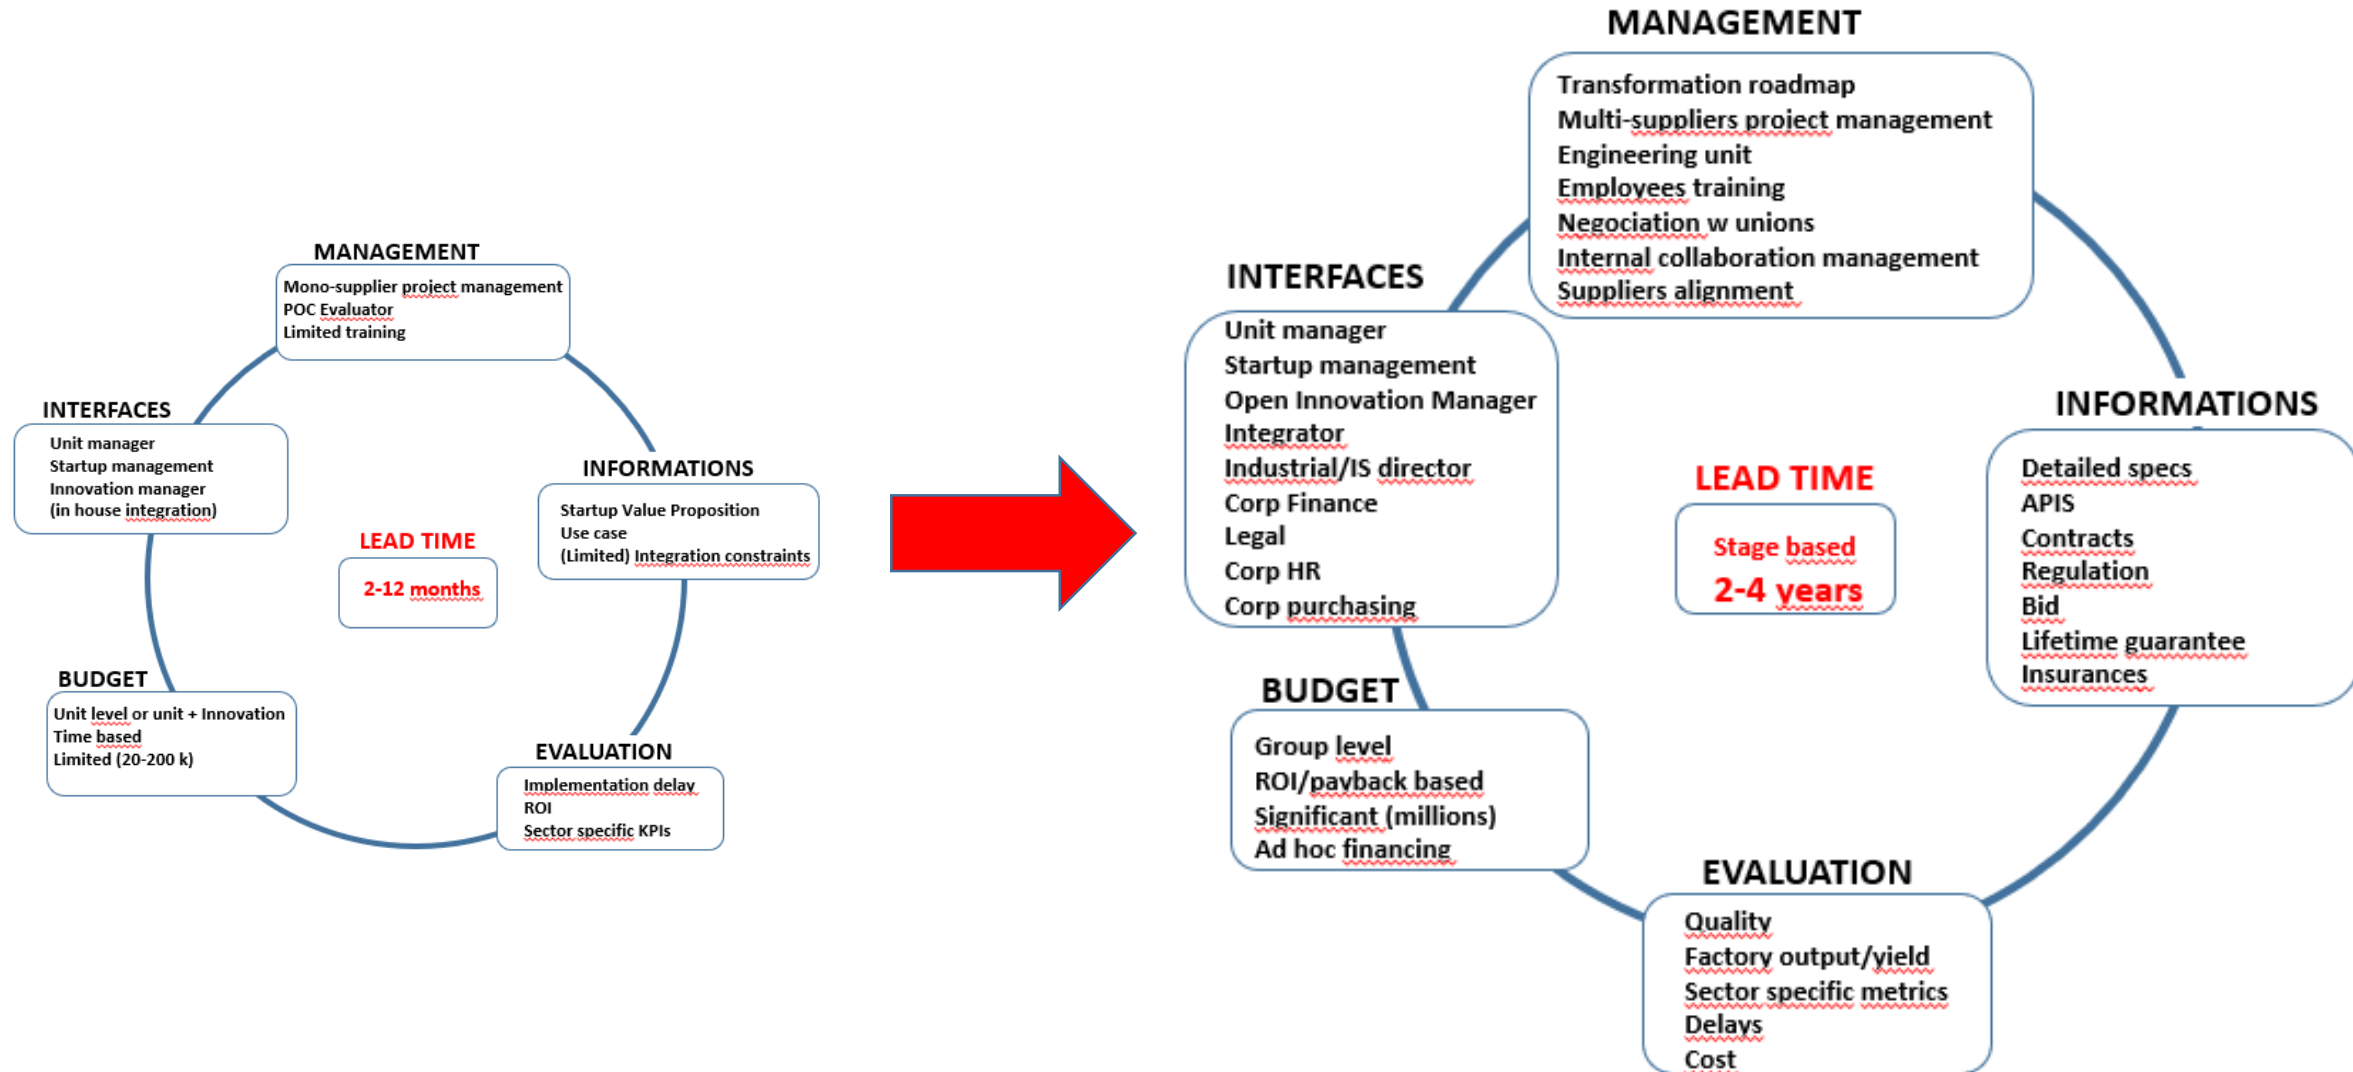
MANAGEMENT

Mono-supplier project management
POC Evaluator
Limited training

INTERFACES

Unit manager
Startup management
Innovation manager
(in house integration)

INFORMATIONS

Startup Value Proposition
Use case
(Limited) Integration constraints

LEAD TIME

2-12 months

BUDGET

Unit level or unit + Innovation
Time based
Limited (20-200 k)

EVALUATION

Implementation delay
ROI
Sector specific KPIs

MANAGEMENT

Transformation roadmap
Multi-suppliers project management
Engineering unit
Employees training
Negociation w unions
Internal collaboration management
Suppliers alignment

INTERFACES

Unit manager
Startup management
Open Innovation Manager
Integrator
Industrial/IS director
Corp Finance
Legal
Corp HR
Corp purchasing

INFORMATIONS

Detailed specs
APIS
Contracts
Regulation
Bid
Lifetime guarantee
Insurances

LEAD TIME

Stage based
2-4 years

BUDGET

Group level
ROI/payback based
Significant (millions)
Ad hoc financing

EVALUATION

Quality
Factory output/yield
Sector specific metrics
Delays
Cost